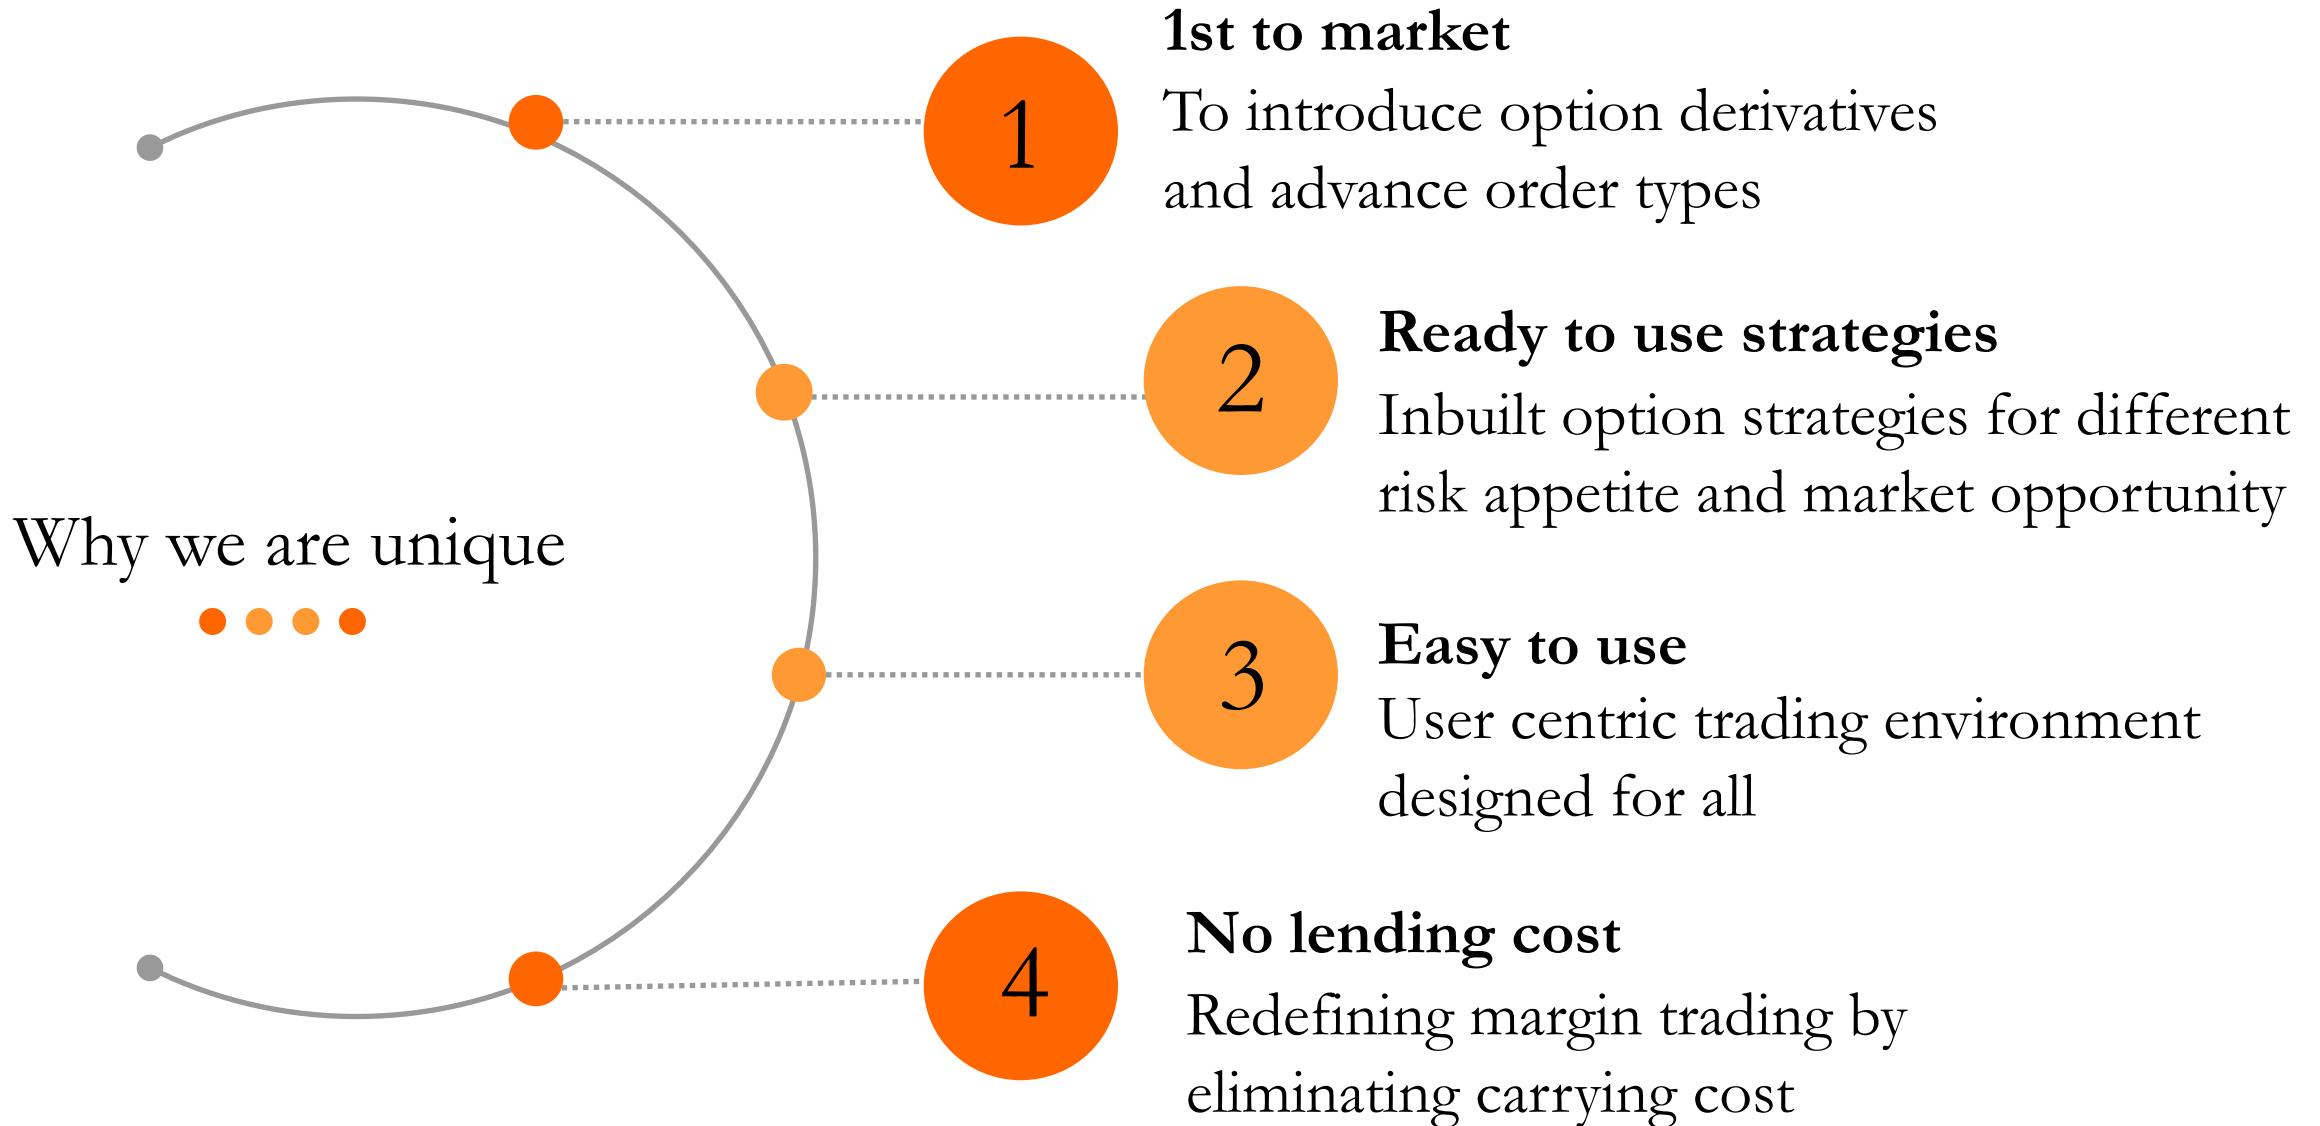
Why we are unique

1

1st to market

To introduce option derivatives and advance order types

2

Ready to use strategies

Inbuilt option strategies for different risk appetite and market opportunity

3

Easy to use

User centric trading environment designed for all

4

No lending cost

Redefining margin trading by eliminating carrying cost